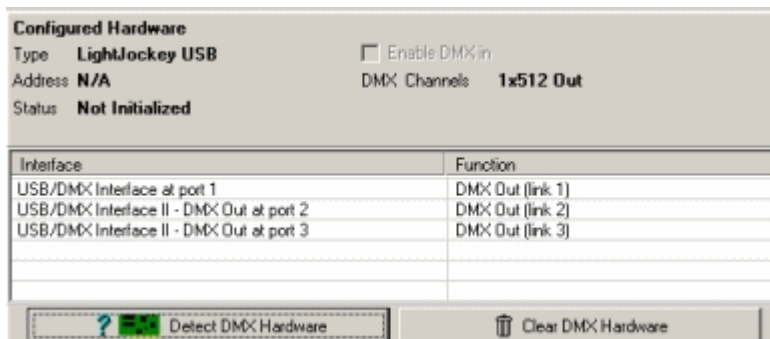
Configured Hardware

Type LightJockey USB

Address N/A

Status Not Initialized

Enable DMX in

DMX Channels 1x512 Out

| Interface | Function |
|---|---|
| USB/DMX Interface at port 1 | DMX Out (link 1) |
| USB/DMX Interface II - DMX Out at port 2 | DMX Out (link 2) |
| USB/DMX Interface II - DMX Out at port 3 | DMX Out (link 3) |

Detect DMX Hardware

Clear DMX Hardware